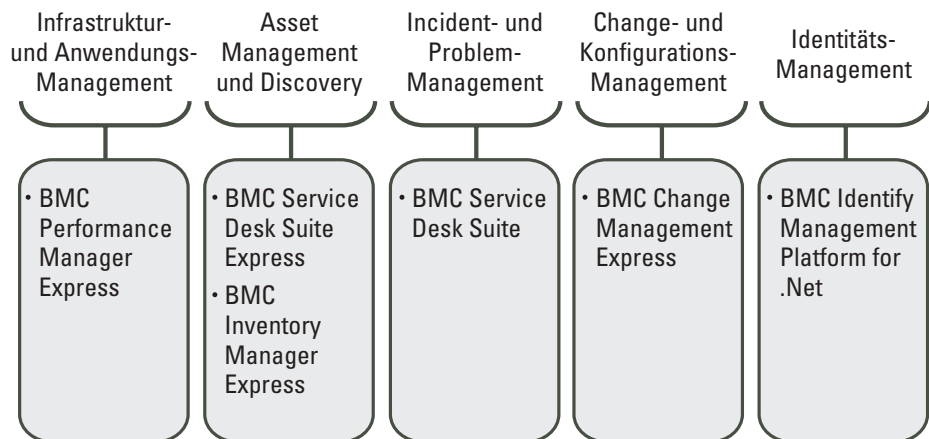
Infrastruktur- und Anwendungs-Management

• BMC Performance Manager Express

Asset Management und Discovery

• BMC Service Desk Suite Express
• BMC Inventory Manager Express

Incident- und Problem-Management

• BMC Service Desk Suite

Change- und Konfigurations-Management

• BMC Change Management Express

Identitäts-Management

• BMC Identify Management Platform for .Net